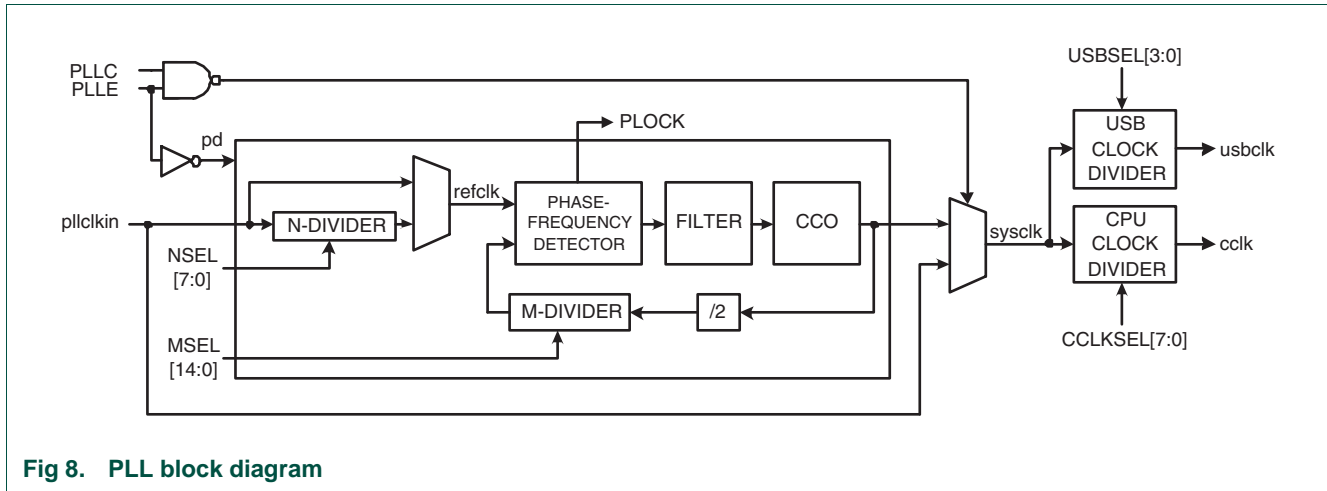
PLLC
PLLE
pd
PLOCK
USBSEL[3:0]
USB CLOCK DIVIDER
usbclk
refclk
pllclkin
N-DIVIDER
PHASE-FREQUENCY DETECTOR
FILTER
CCO
sysclk
CPU CLOCK DIVIDER
cclk
NSEL [7:0]
M-DIVIDER
/2
MSEL [14:0]
CCLKSEL[7:0]

Fig 8. PLL block diagram